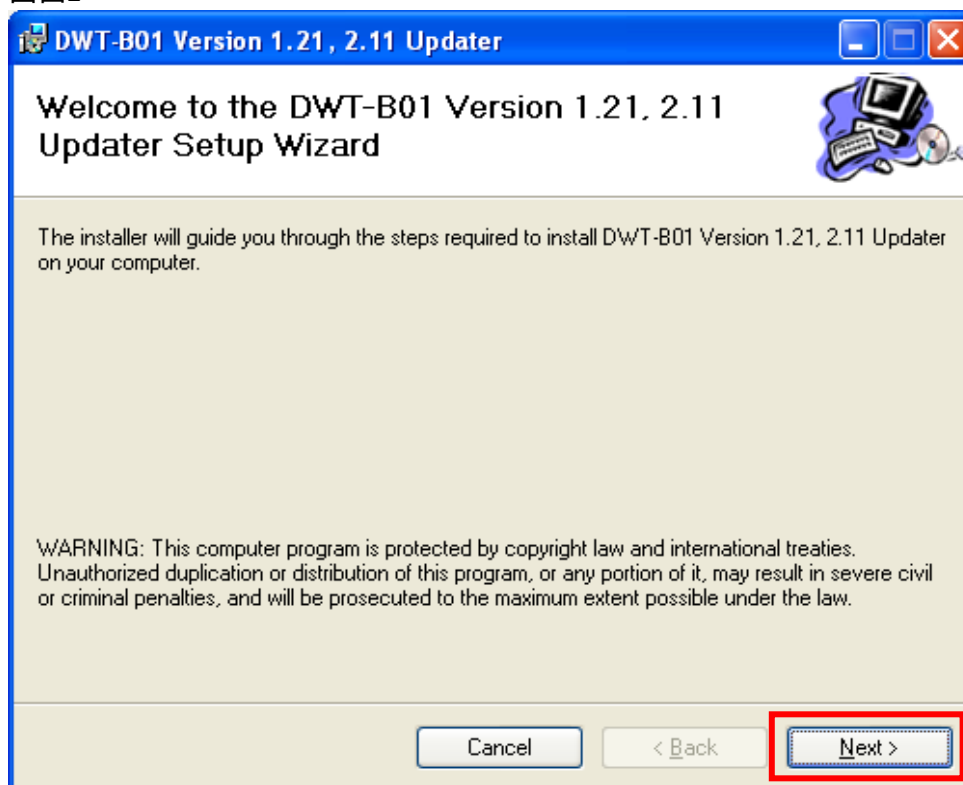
DWT-B01 Version 1.21, 2.11 Updater

Welcome to the DWT-B01 Version 1.21, 2.11 Updater Setup Wizard

The installer will guide you through the steps required to install DWT-B01 Version 1.21, 2.11 Updater on your computer.

WARNING: This computer program is protected by copyright law and international treaties. Unauthorized duplication or distribution of this program, or any portion of it, may result in severe civil or criminal penalties, and will be prosecuted to the maximum extent possible under the law.

Cancel
< Back
Next >